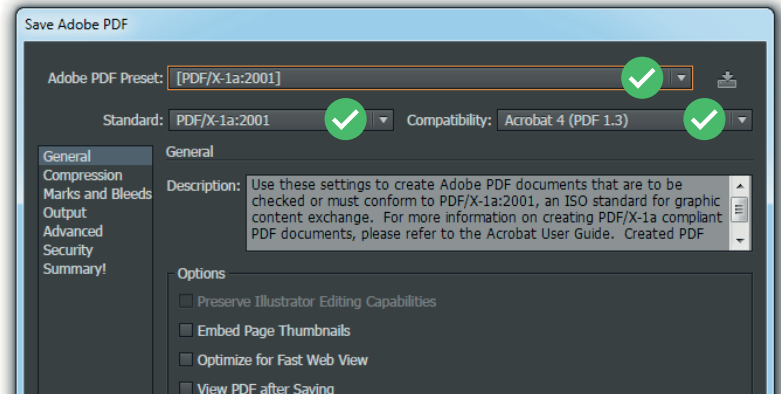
Save Adobe PDF

Adobe PDF Preset: [PDF/X-1a:2001]

Standard: PDF/X-1a:2001

Compatibility: Acrobat 4 (PDF 1.3)

General
Compression
Marks and Bleeds
Output
Advanced
Security
Summary!

General

Description: Use these settings to create Adobe PDF documents that are to be checked or must conform to PDF/X-1a:2001, an ISO standard for graphic content exchange. For more information on creating PDF/X-1a compliant PDF documents, please refer to the Acrobat User Guide. Created PDF

Options

Preserve Illustrator Editing Capabilities

Embed Page Thumbnails

Optimize for Fast Web View

View PDF after Saving